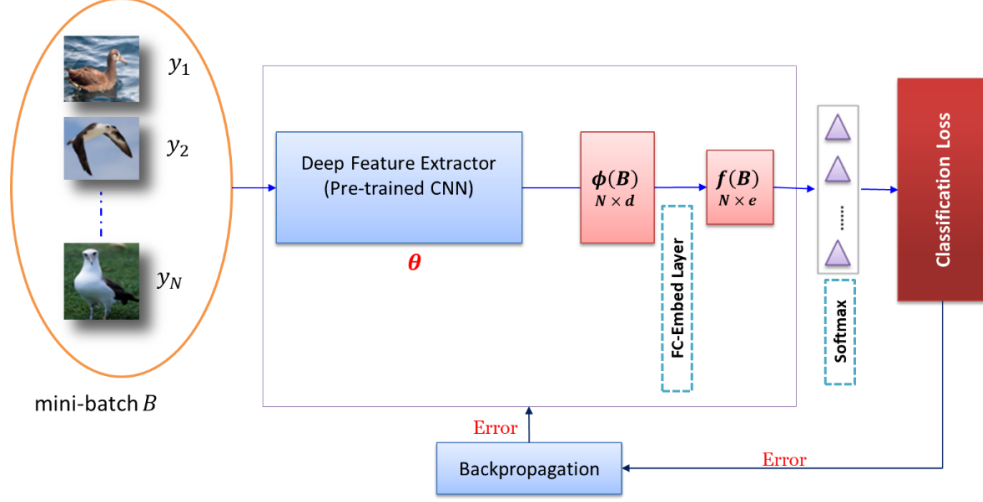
$y_1$

$y_2$

$y_N$

mini-batch $B$

Deep Feature Extractor (Pre-trained CNN)

$\theta$

$\phi(B)$
$N \times d$

FC-Embed Layer

$f(B)$
$N \times e$

......

Softmax

Classification Loss

Error

Backpropagation

Error